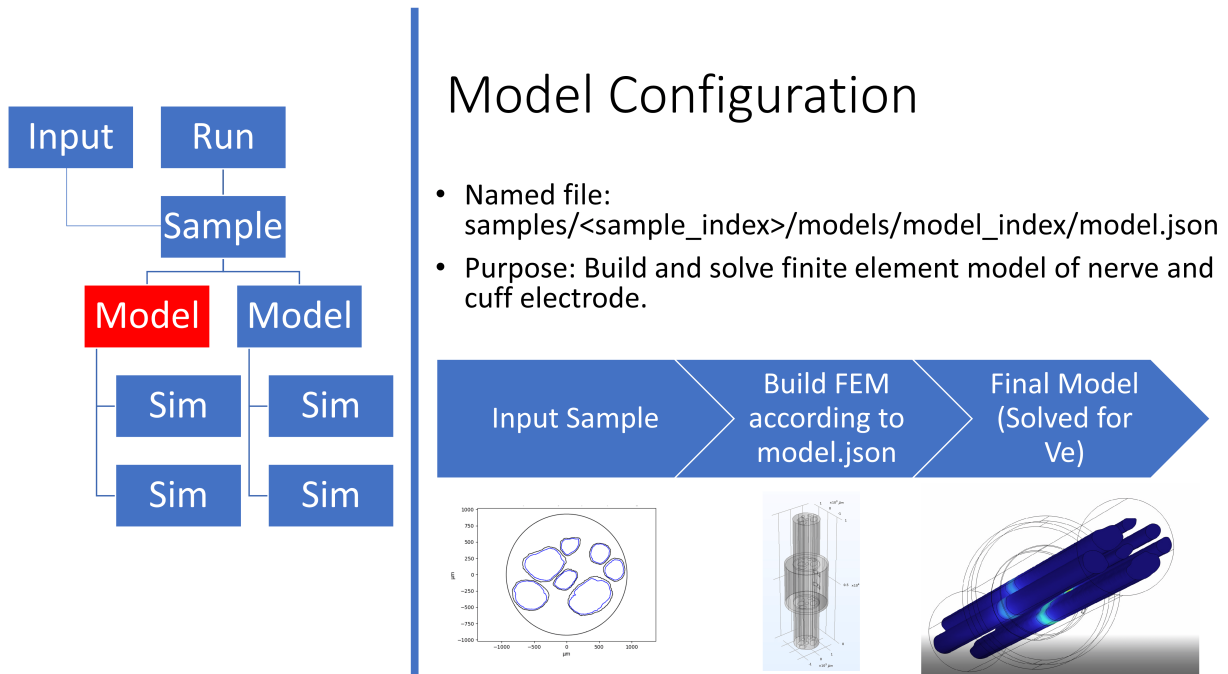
Input

Run

Sample

Model

Model

Sim

Sim

Sim

Sim

Model Configuration

- Named file: samples/<sample_index>/models/model_index/model.json
- Purpose: Build and solve finite element model of nerve and cuff electrode.

Input Sample

Build FEM according to model.json

Final Model (Solved for Ve)

1000
750
500
250
0
−250
−500
−750
−1000
μm
−1000
−500
0
500
1000
μm